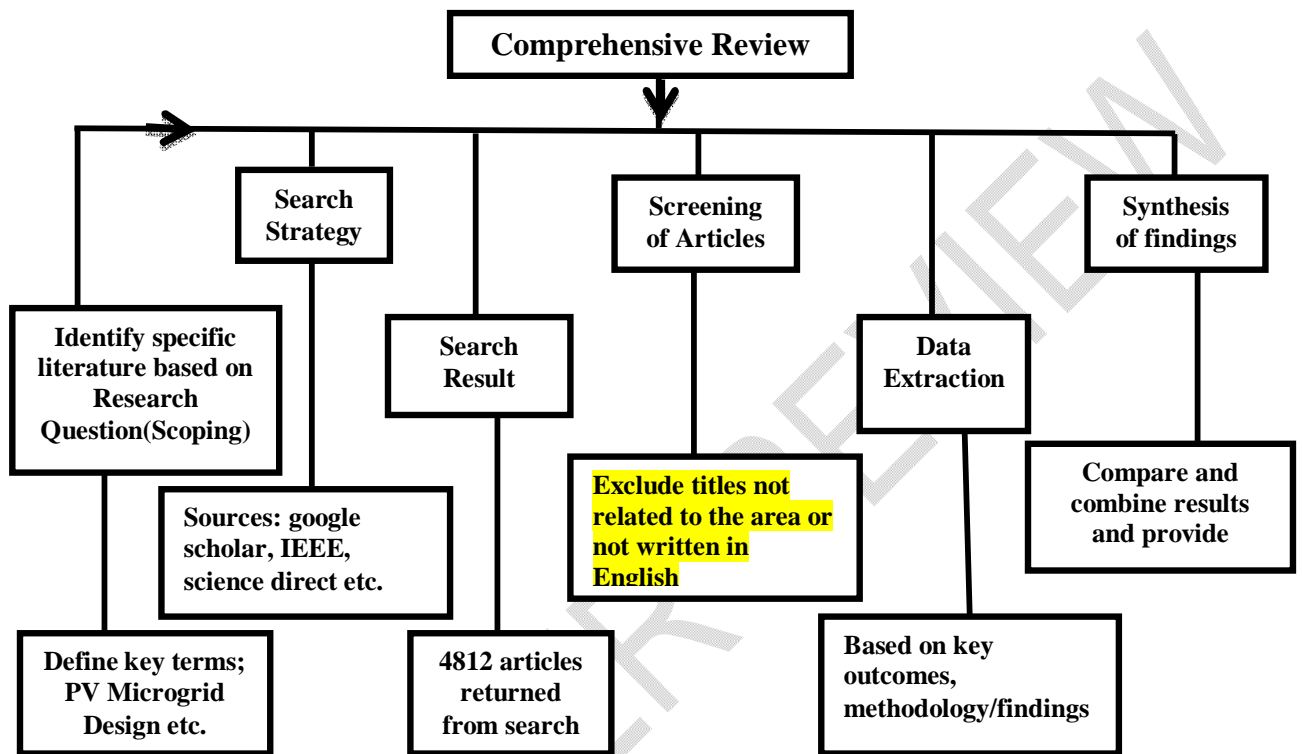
Comprehensive Review

Search Strategy

Screening of Articles

Synthesis of findings

Identify specific literature based on Research Question(Scoping)

Search Result

Data Extraction

Compare and combine results and provide

Sources: google scholar, IEEE, science direct etc.

Exclude titles not related to the area or not written in English

Define key terms; PV Microgrid Design etc.

4812 articles returned from search

Based on key outcomes, methodology/findings

PEER REVIEW